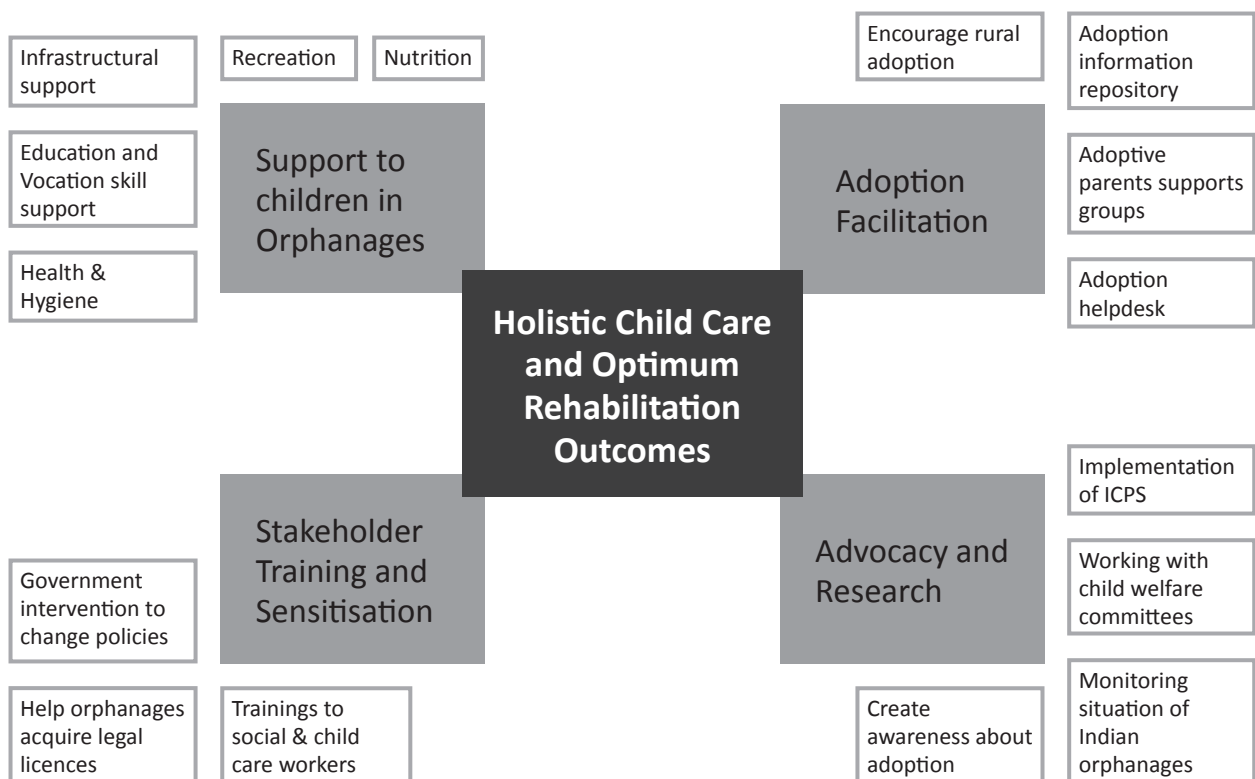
Infrastructural support

Recreation

Nutrition

Education and Vocation skill support

Health & Hygiene

Support to children in Orphanages

Encourage rural adoption

Adoption information repository

Adoptive parents supports groups

Adoption helpdesk

Adoption Facilitation

Holistic Child Care and Optimum Rehabilitation Outcomes

Stakeholder Training and Sensitisation

Government intervention to change policies

Help orphanages acquire legal licences

Trainings to social & child care workers

Advocacy and Research

Implementation of ICPS

Working with child welfare committees

Monitoring situation of Indian orphanages

Create awareness about adoption